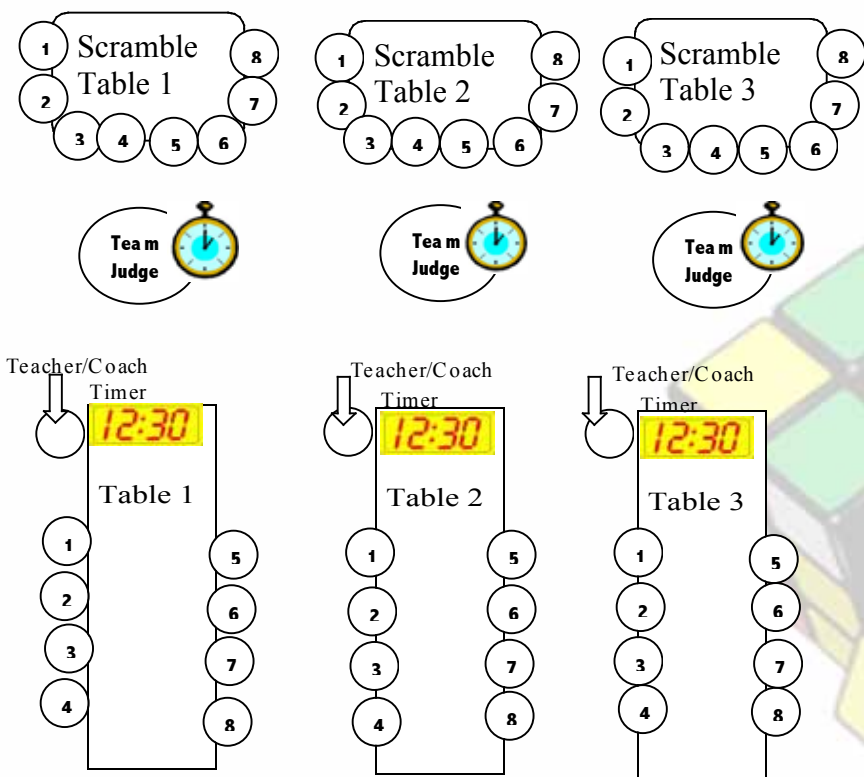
1 Scramble Table 1 8
2 7
3 4 5 6

1 Scramble Table 2 8
2 7
3 4 5 6

1 Scramble Table 3 8
2 7
3 4 5 6

Team Judge

Team Judge

Team Judge

Teacher/Coach
Timer
12:30
Table 1
1 5
2 6
3 7
4 8

Teacher/Coach
Timer
12:30
Table 2
1 5
2 6
3 7
4 8

Teacher/Coach
Timer
12:30
Table 3
1 5
2 6
3 7
4 8